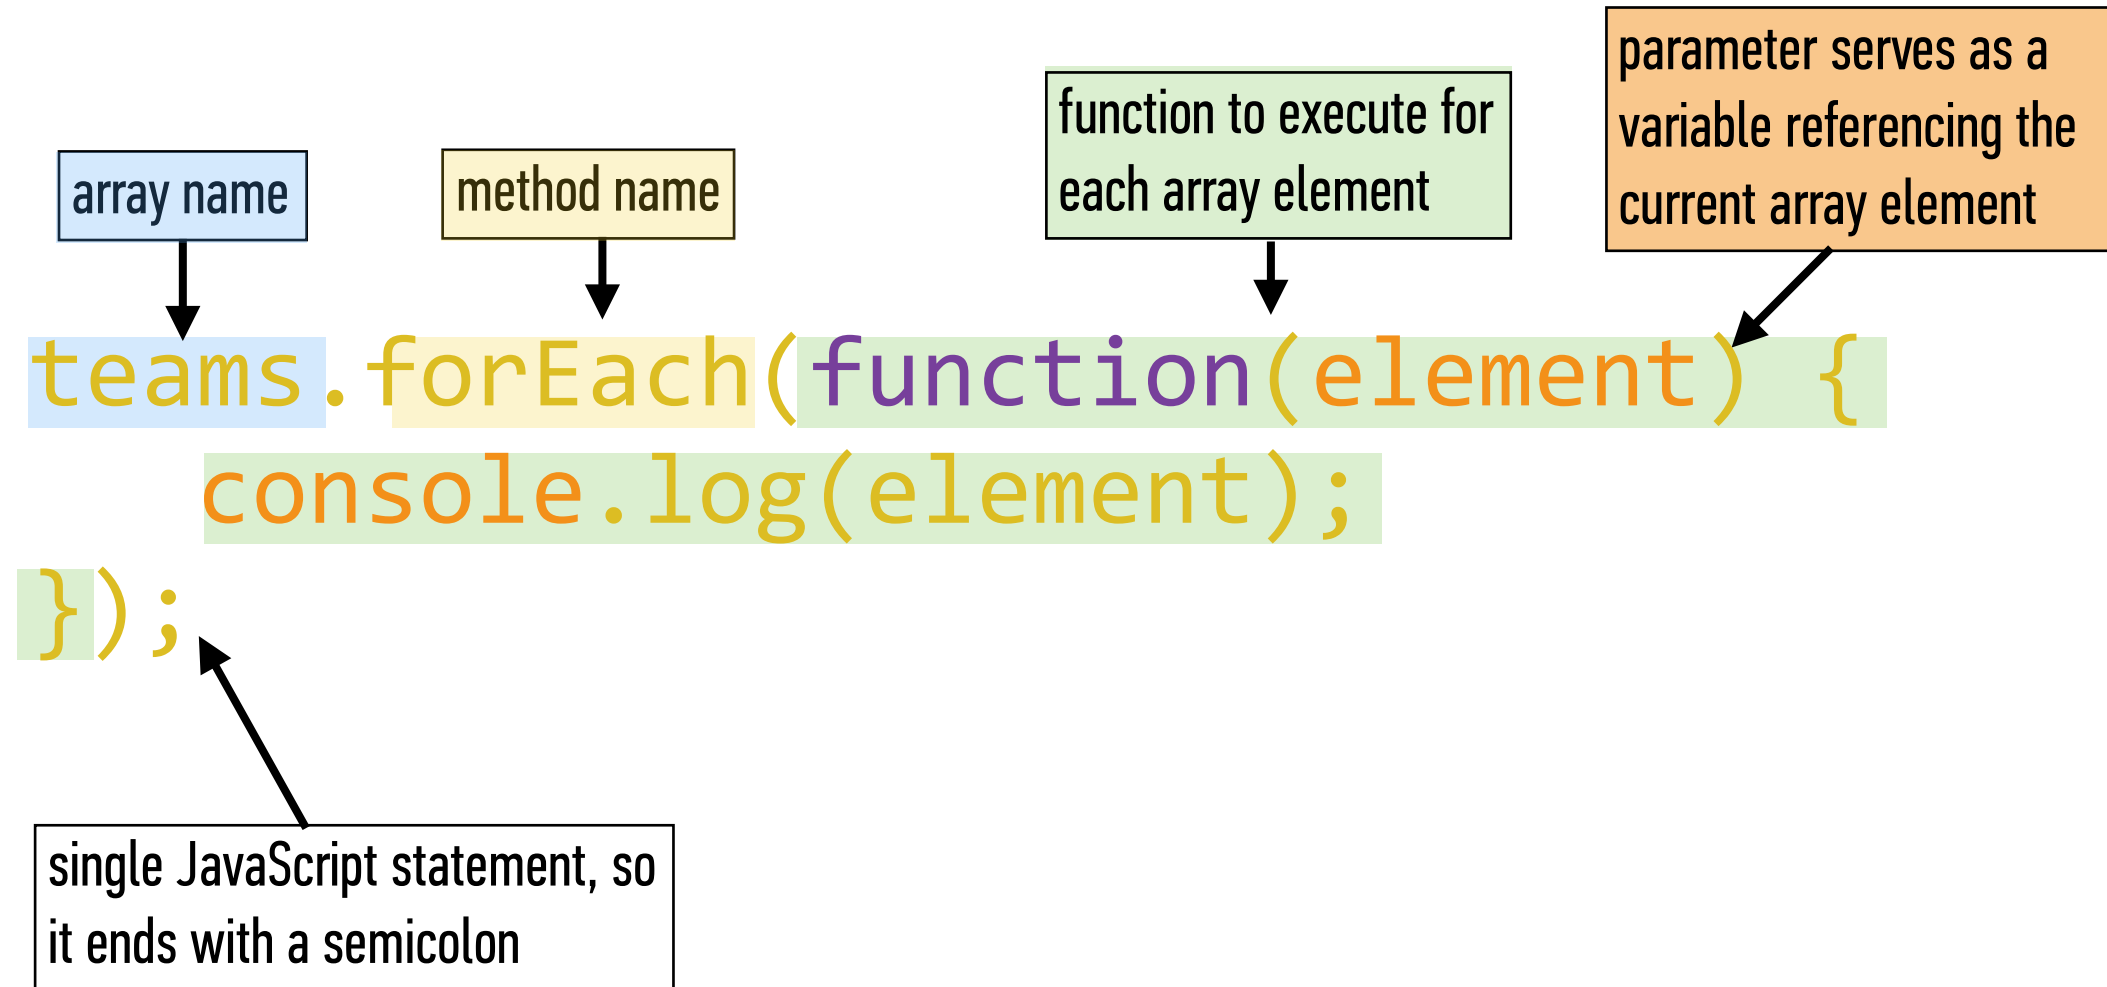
parameter serves as a variable referencing the current array element

function to execute for each array element

array name

method name

teams.forEach(function(element) {
console.log(element);
});

single JavaScript statement, so it ends with a semicolon